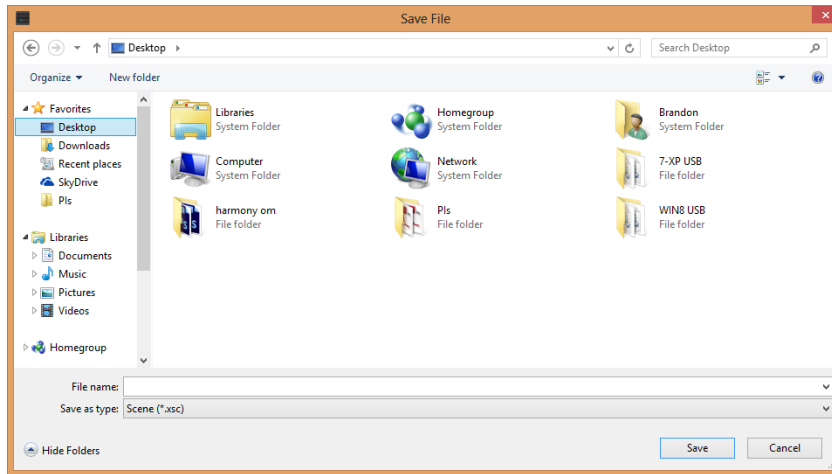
Save File

Desktop ›

Search Desktop

Organize ▾ New folder

Favorites
Desktop
Downloads
Recent places
SkyDrive
Pls

Libraries
Documents
Music
Pictures
Videos

Homegroup

Libraries
System Folder

Homegroup
System Folder

Brandon
System Folder

Computer
System Folder

Network
System Folder

7-XP USB
File folder

harmony om
File folder

Pls
File folder

WIN8 USB
File folder

File name:

Save as type: Scene (*.xsc)

Hide Folders

Save

Cancel